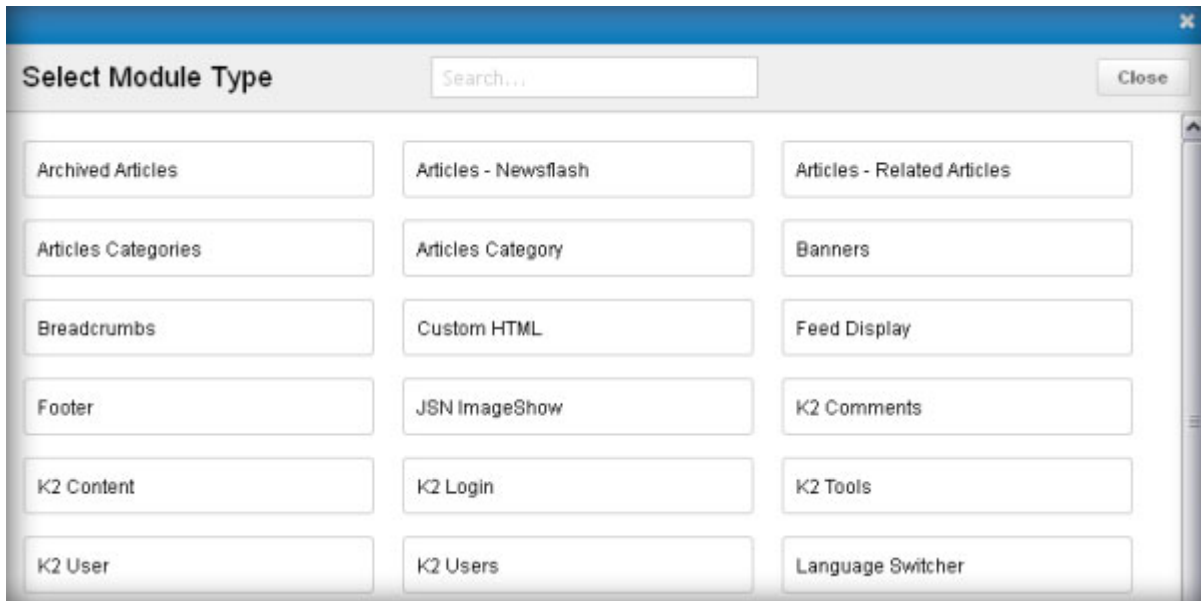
Select Module Type

Search...

Close

Archived Articles

Articles - Newsflash

Articles - Related Articles

Articles Categories

Articles Category

Banners

Breadcrumbs

Custom HTML

Feed Display

Footer

JSN ImageShow

K2 Comments

K2 Content

K2 Login

K2 Tools

K2 User

K2 Users

Language Switcher